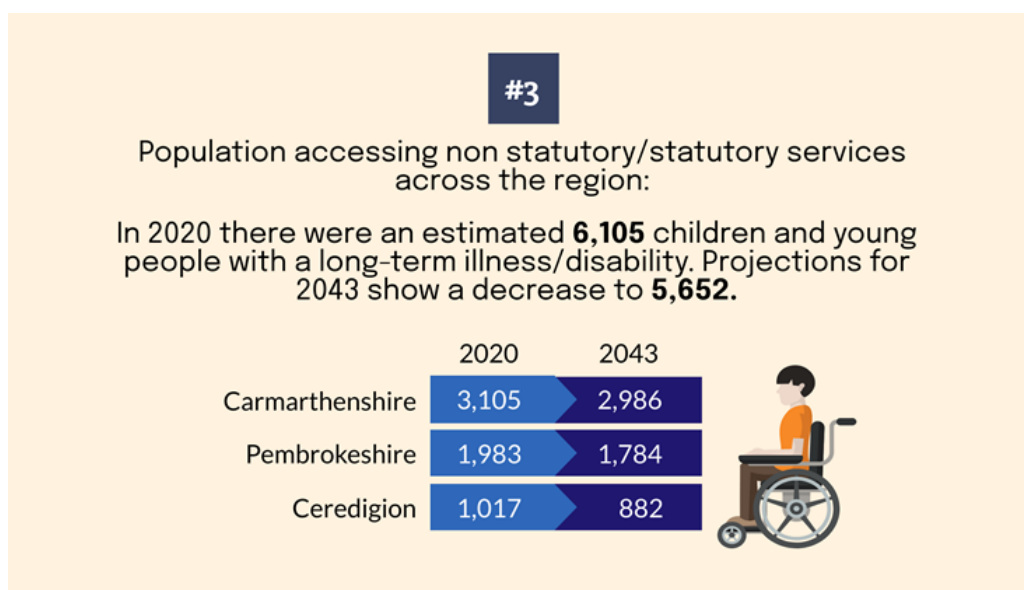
#3

Population accessing non statutory/statutory services across the region:

In 2020 there were an estimated **6,105** children and young people with a long-term illness/disability. Projections for 2043 show a decrease to **5,652.**

| | 2020 | 2043 |
|---|---|---|
| Carmarthenshire | 3,105 | 2,986 |
| Pembrokeshire | 1,983 | 1,784 |
| Ceredigion | 1,017 | 882 |